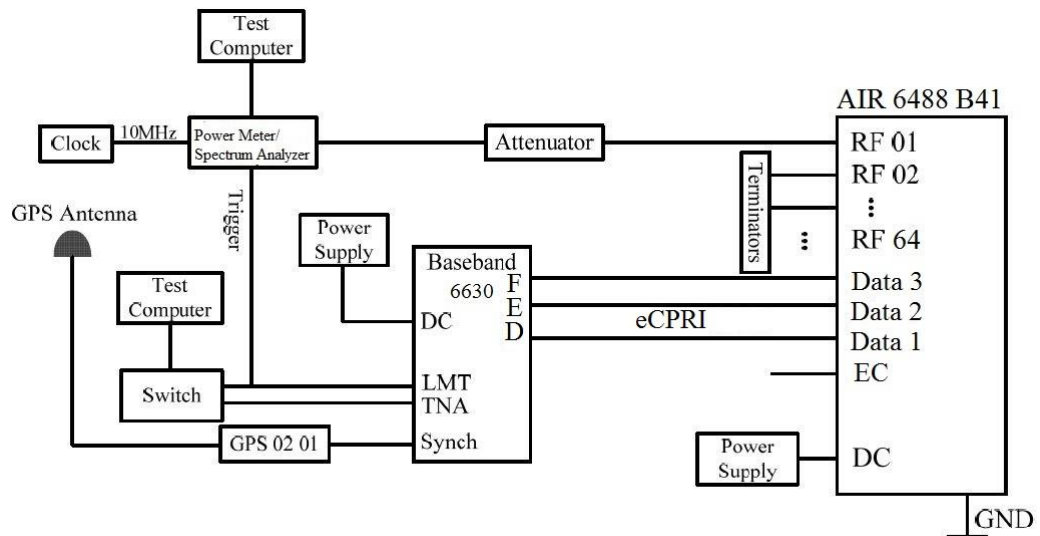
Test Computer

AIR 6488 B41

Clock

10MHz

Power Meter/ Spectrum Analyzer

Attenuator

RF 01

Terminators

RF 02

⋮

Trigger

GPS Antenna

Power Supply

⋮

RF 64

Baseband 6630

F

Data 3

E

Data 2

Test Computer

DC

D

eCPRI

Data 1

EC

Switch

LMT

TNA

GPS 02 01

Synch

Power Supply

DC

GND